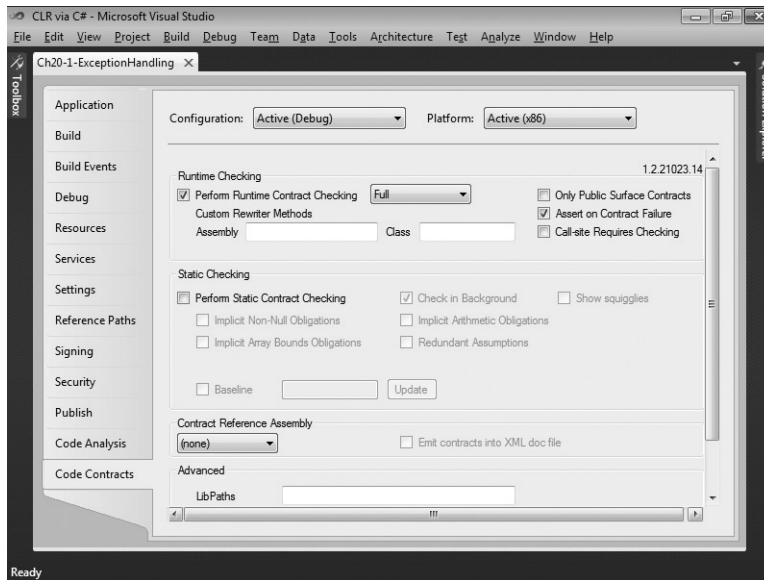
CLR via C# - Microsoft Visual Studio

File Edit View Project Build Debug Team Data Tools Architecture Test Analyze Window Help

Toolbox

Ch20-1-ExceptionHandling ×

Application
Build
Build Events
Debug
Resources
Services
Settings
Reference Paths
Signing
Security
Publish
Code Analysis
Code Contracts

Configuration: Active (Debug)
Platform: Active (x86)

Runtime Checking
1.2.21023.14
Perform Runtime Contract Checking Full
Only Public Surface Contracts
Custom Rewriter Methods
Assert on Contract Failure
Assembly
Class
Call-site Requires Checking

Static Checking
Perform Static Contract Checking
Check in Background
Show squigglies
Implicit Non-Null Obligations
Implicit Arithmetic Obligations
Implicit Array Bounds Obligations
Redundant Assumptions
Baseline
Update

Contract Reference Assembly
(none)
Emit contracts into XML doc file

Advanced
LibPaths

Ready